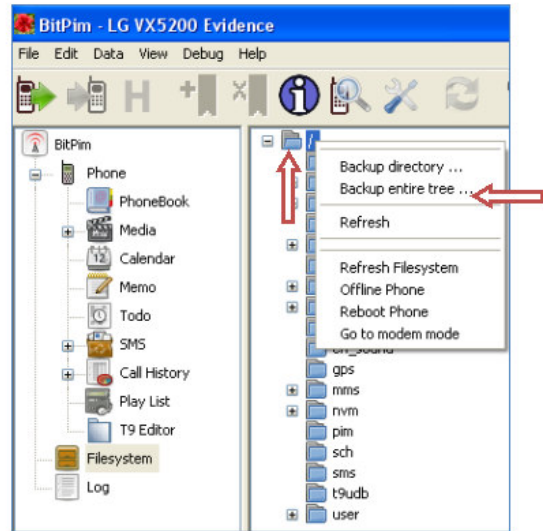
BitPim - LG VX5200 Evidence

File Edit Data View Debug Help

BitPim
Phone
PhoneBook
Media
Calendar
Memo
Todo
SMS
Call History
Play List
T9 Editor
Filesystem
Log

/
Backup directory ...
Backup entire tree ...
Refresh
Refresh Filesystem
Offline Phone
Reboot Phone
Go to modem mode
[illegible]_sound
gps
mms
nvm
pim
sch
sms
t9udb
user